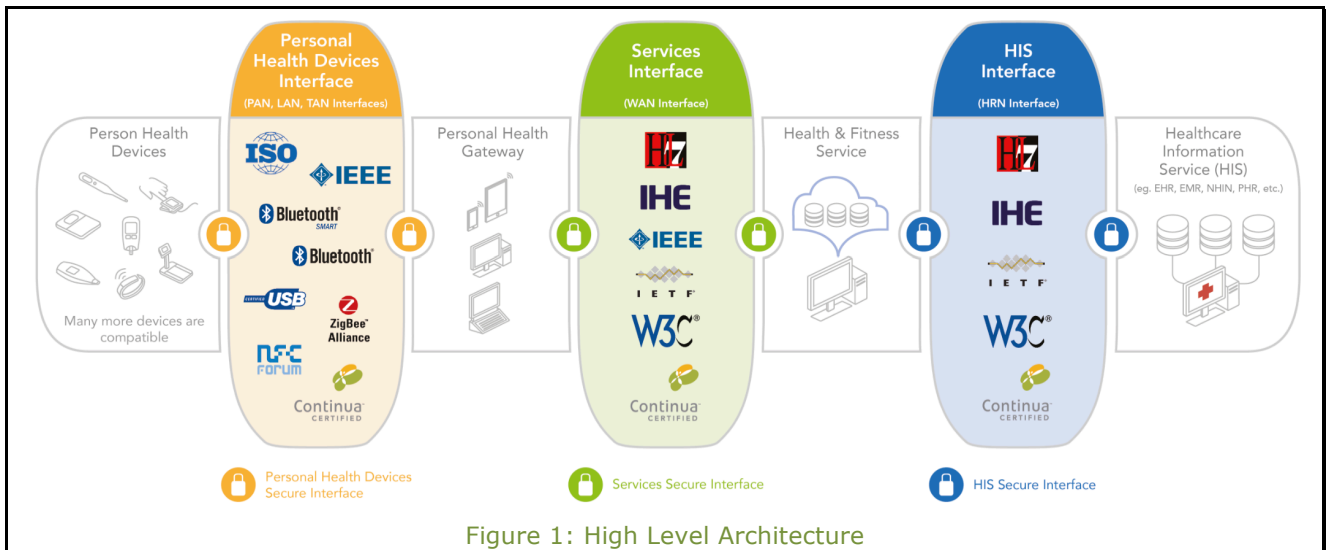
Person Health Devices

Many more devices are compatible

Personal Health Devices Interface
(PAN, LAN, TAN Interfaces)

ISO
IEEE
Bluetooth SMART
Bluetooth
CERTIFIED USB
ZigBee Alliance
NFC FORUM
Continua CERTIFIED

Personal Health Gateway

Services Interface
(WAN Interface)

HL7
IHE
IEEE
IETF
W3C®
Continua CERTIFIED

Health & Fitness Service

HIS Interface
(HRN Interface)

HL7
IHE
IETF
W3C®
Continua CERTIFIED

Healthcare Information Service (HIS)
(eg. EHR, EMR, NHIN, PHR, etc.)

Personal Health Devices Secure Interface

Services Secure Interface

HIS Secure Interface

Figure 1: High Level Architecture